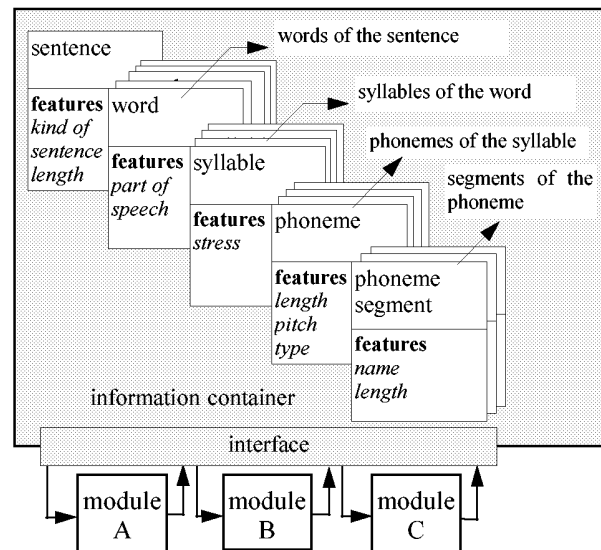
sentence

**features** *kind of sentence length*

words of the sentence

word

**features** *part of speech*

syllables of the word

syllable

**features** *stress*

phonemes of the syllable

phoneme

**features** *length pitch type*

segments of the phoneme

phoneme segment

**features** *name length*

information container

interface

module A

module B

module C